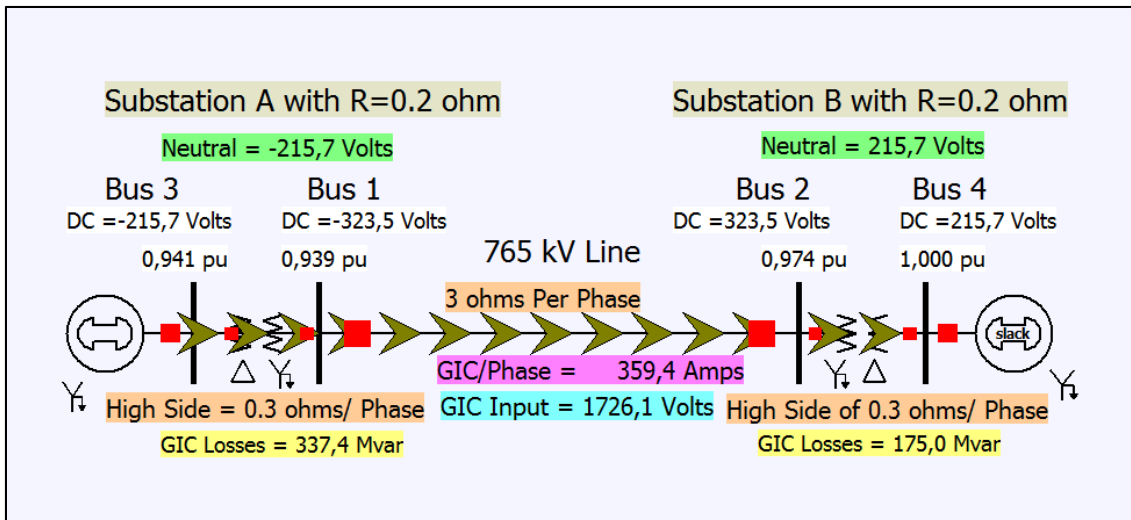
Substation A with R=0.2 ohm

Neutral = -215,7 Volts

Bus 3

DC =-215,7 Volts

0,941 pu

Bus 1

DC =-323,5 Volts

0,939 pu

765 kV Line

3 ohms Per Phase

GIC/Phase = 359,4 Amps

GIC Input = 1726,1 Volts

Substation B with R=0.2 ohm

Neutral = 215,7 Volts

Bus 2

DC =323,5 Volts

0,974 pu

Bus 4

DC =215,7 Volts

1,000 pu

slack

High Side = 0.3 ohms/ Phase

GIC Losses = 337,4 Mvar

High Side of 0.3 ohms/ Phase

GIC Losses = 175,0 Mvar